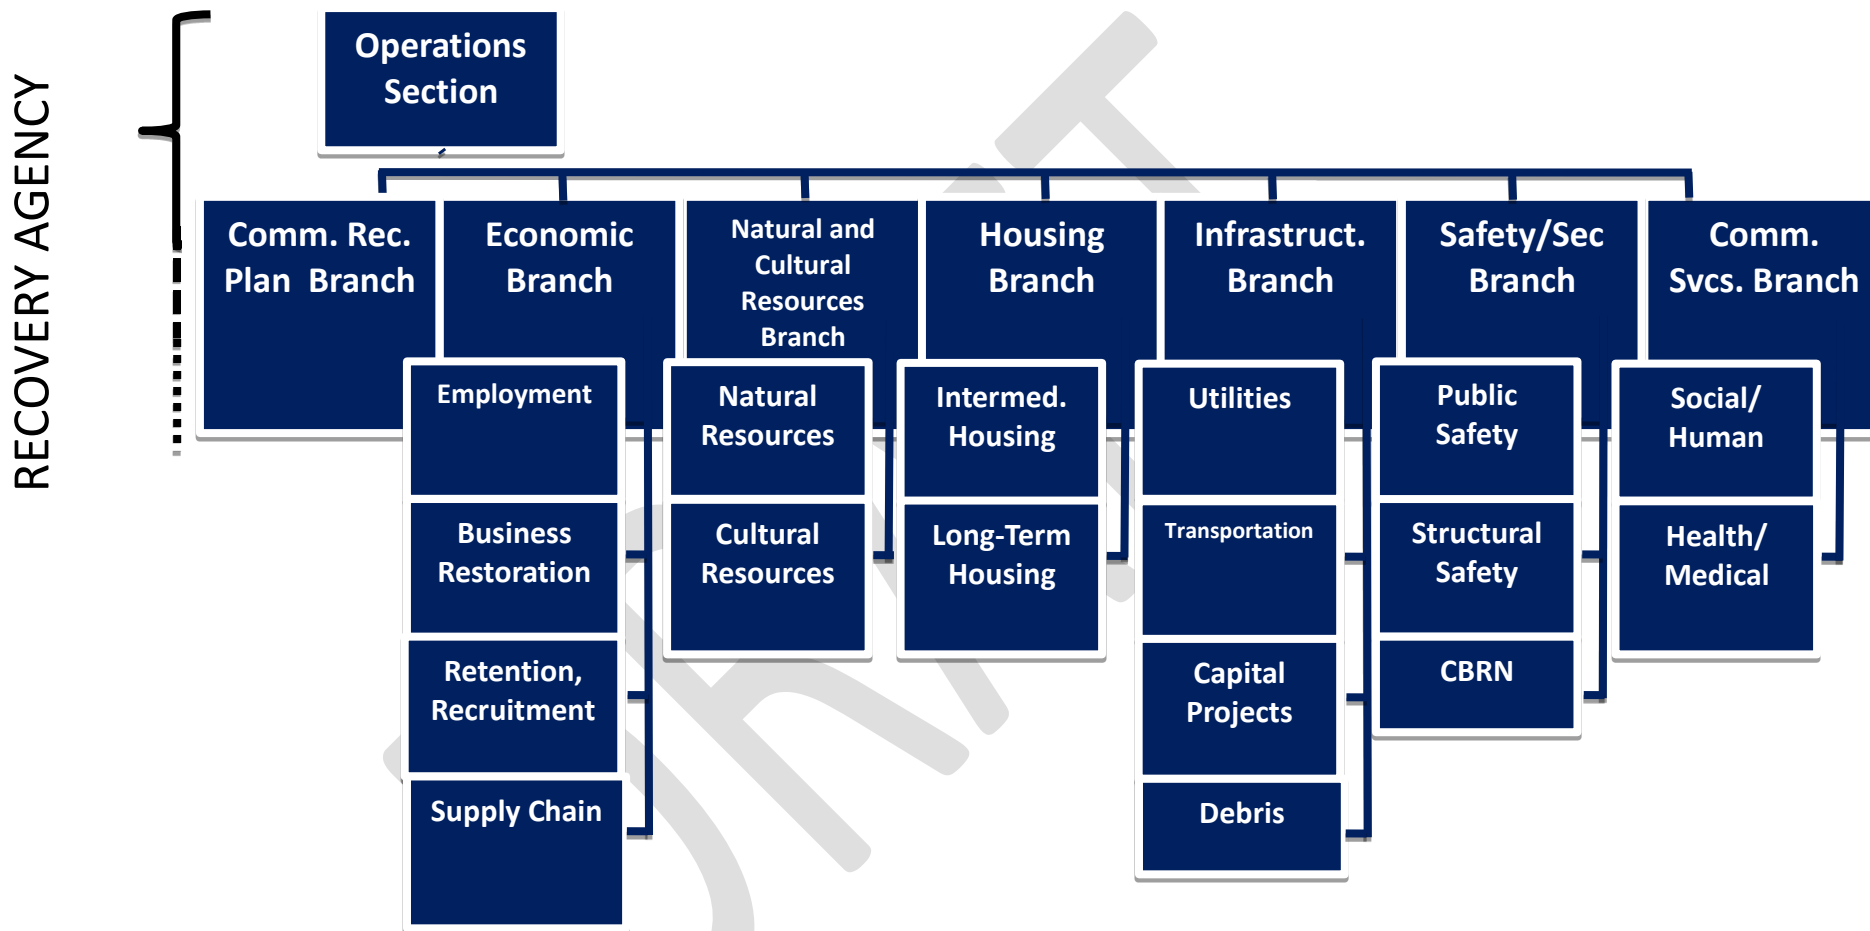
RECOVERY AGENCY

Operations Section

Comm. Rec. Plan Branch

Economic Branch

Employment

Business Restoration

Retention, Recruitment

Supply Chain

Natural and Cultural Resources Branch

Natural Resources

Cultural Resources

Housing Branch

Intermed. Housing

Long-Term Housing

Infrastruct. Branch

Utilities

Transportation

Capital Projects

Debris

Safety/Sec Branch

Public Safety

Structural Safety

CBRN

Comm. Svcs. Branch

Social/ Human

Health/ Medical

DRAFT